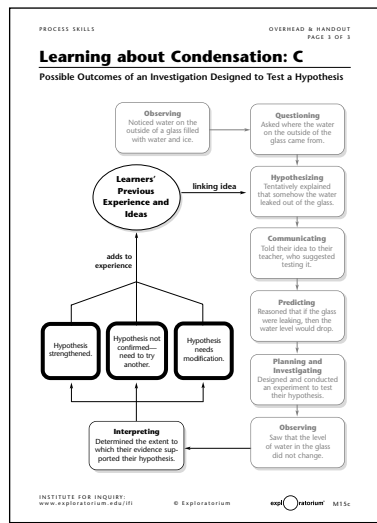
PROCESS SKILLS

OVERHEAD & HANDOUT
PAGE 3 OF 3

Learning about Condensation: C

Possible Outcomes of an Investigation Designed to Test a Hypothesis

Observing
Noticed water on the outside of a glass filled with water and ice.

Questioning
Asked where the water on the outside of the glass came from.

Learners' Previous Experience and Ideas

linking idea

Hypothesizing
Tentatively explained that somehow the water leaked out of the glass.

Communicating
Told their idea to their teacher, who suggested testing it.

adds to experience

Predicting
Reasoned that if the glass were leaking, then the water level would drop.

Hypothesis strengthened.

Hypothesis not confirmed—need to try another.

Hypothesis needs modification.

Planning and Investigating
Designed and conducted an experiment to test their hypothesis.

Interpreting
Determined the extent to which their evidence supported their hypothesis.

Observing
Saw that the level of water in the glass did not change.

INSTITUTE FOR INQUIRY:
www.exploratorium.edu/ifi

© Exploratorium

exploratorium®

M15c